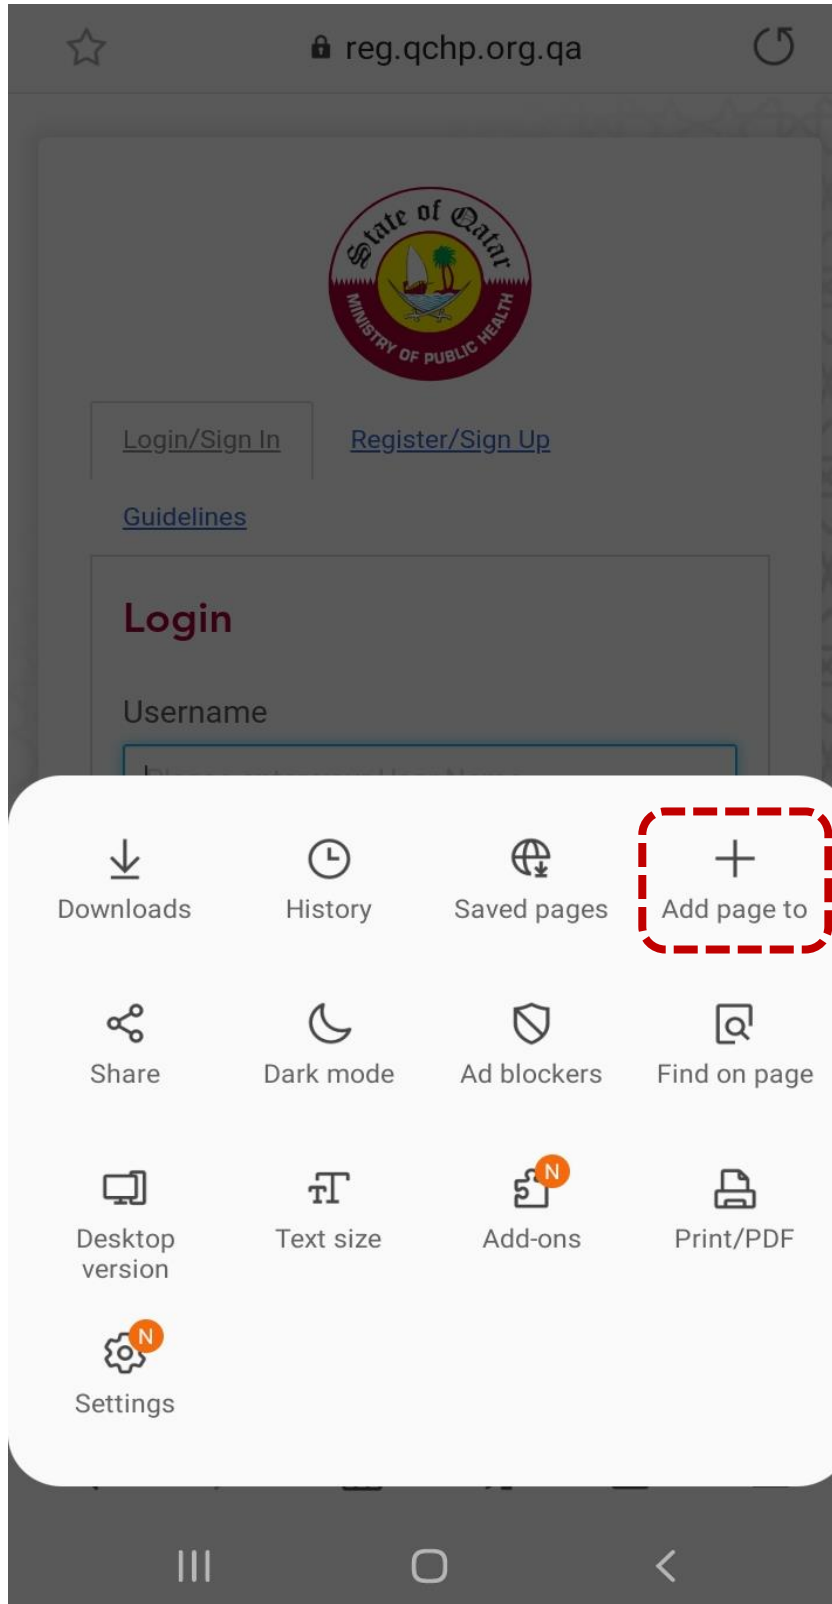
reg.qchp.org.qa

State of Qatar
MINISTRY OF PUBLIC HEALTH

Login/Sign In
Register/Sign Up
Guidelines

Login

Username

Downloads
History
Saved pages
Add page to

Share
Dark mode
Ad blockers
Find on page

Desktop version
Text size
N
Add-ons
Print/PDF

N
Settings